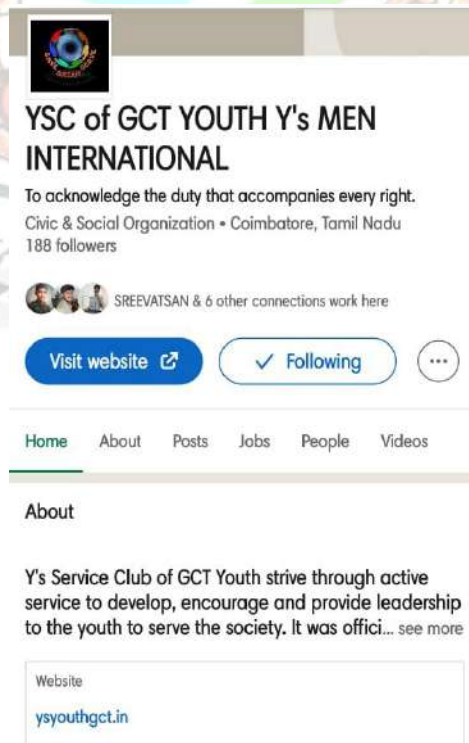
YSC of GCT YOUTH Y's MEN INTERNATIONAL

To acknowledge the duty that accompanies every right.
Civic & Social Organization • Coimbatore, Tamil Nadu
188 followers

SREEVATSAN & 6 other connections work here

Visit website

✓ Following

Home About Posts Jobs People Videos

About

Y's Service Club of GCT Youth strive through active service to develop, encourage and provide leadership to the youth to serve the society. It was offici... see more

Website
ysyouthgct.in